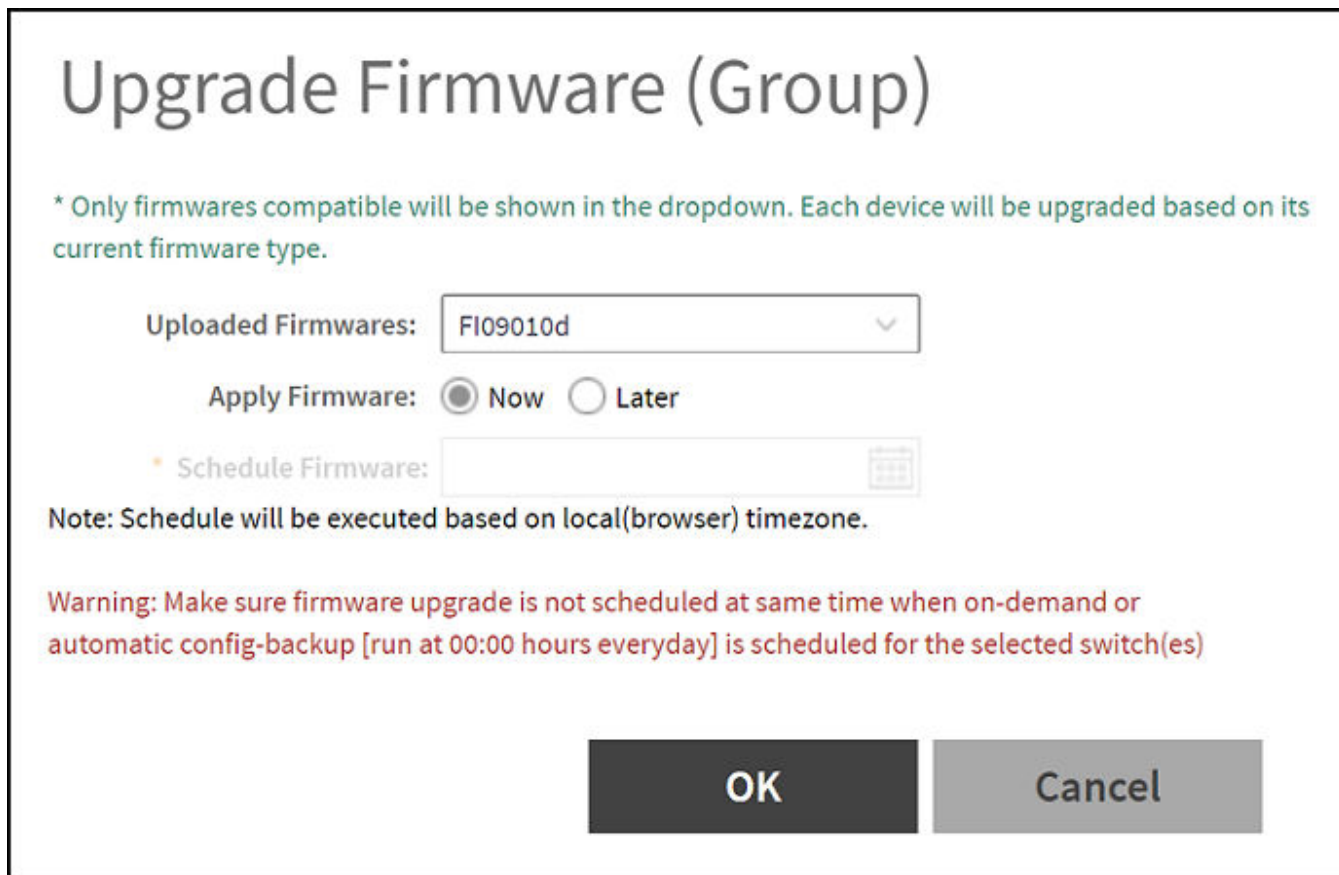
Upgrade Firmware (Group)

* Only firmwares compatible will be shown in the dropdown. Each device will be upgraded based on its current firmware type.

Uploaded Firmwares: FI09010d

Apply Firmware: Now Later

* Schedule Firmware:

Note: Schedule will be executed based on local(browser) timezone.

Warning: Make sure firmware upgrade is not scheduled at same time when on-demand or automatic config-backup [run at 00:00 hours everyday] is scheduled for the selected switch(es)

OK

Cancel